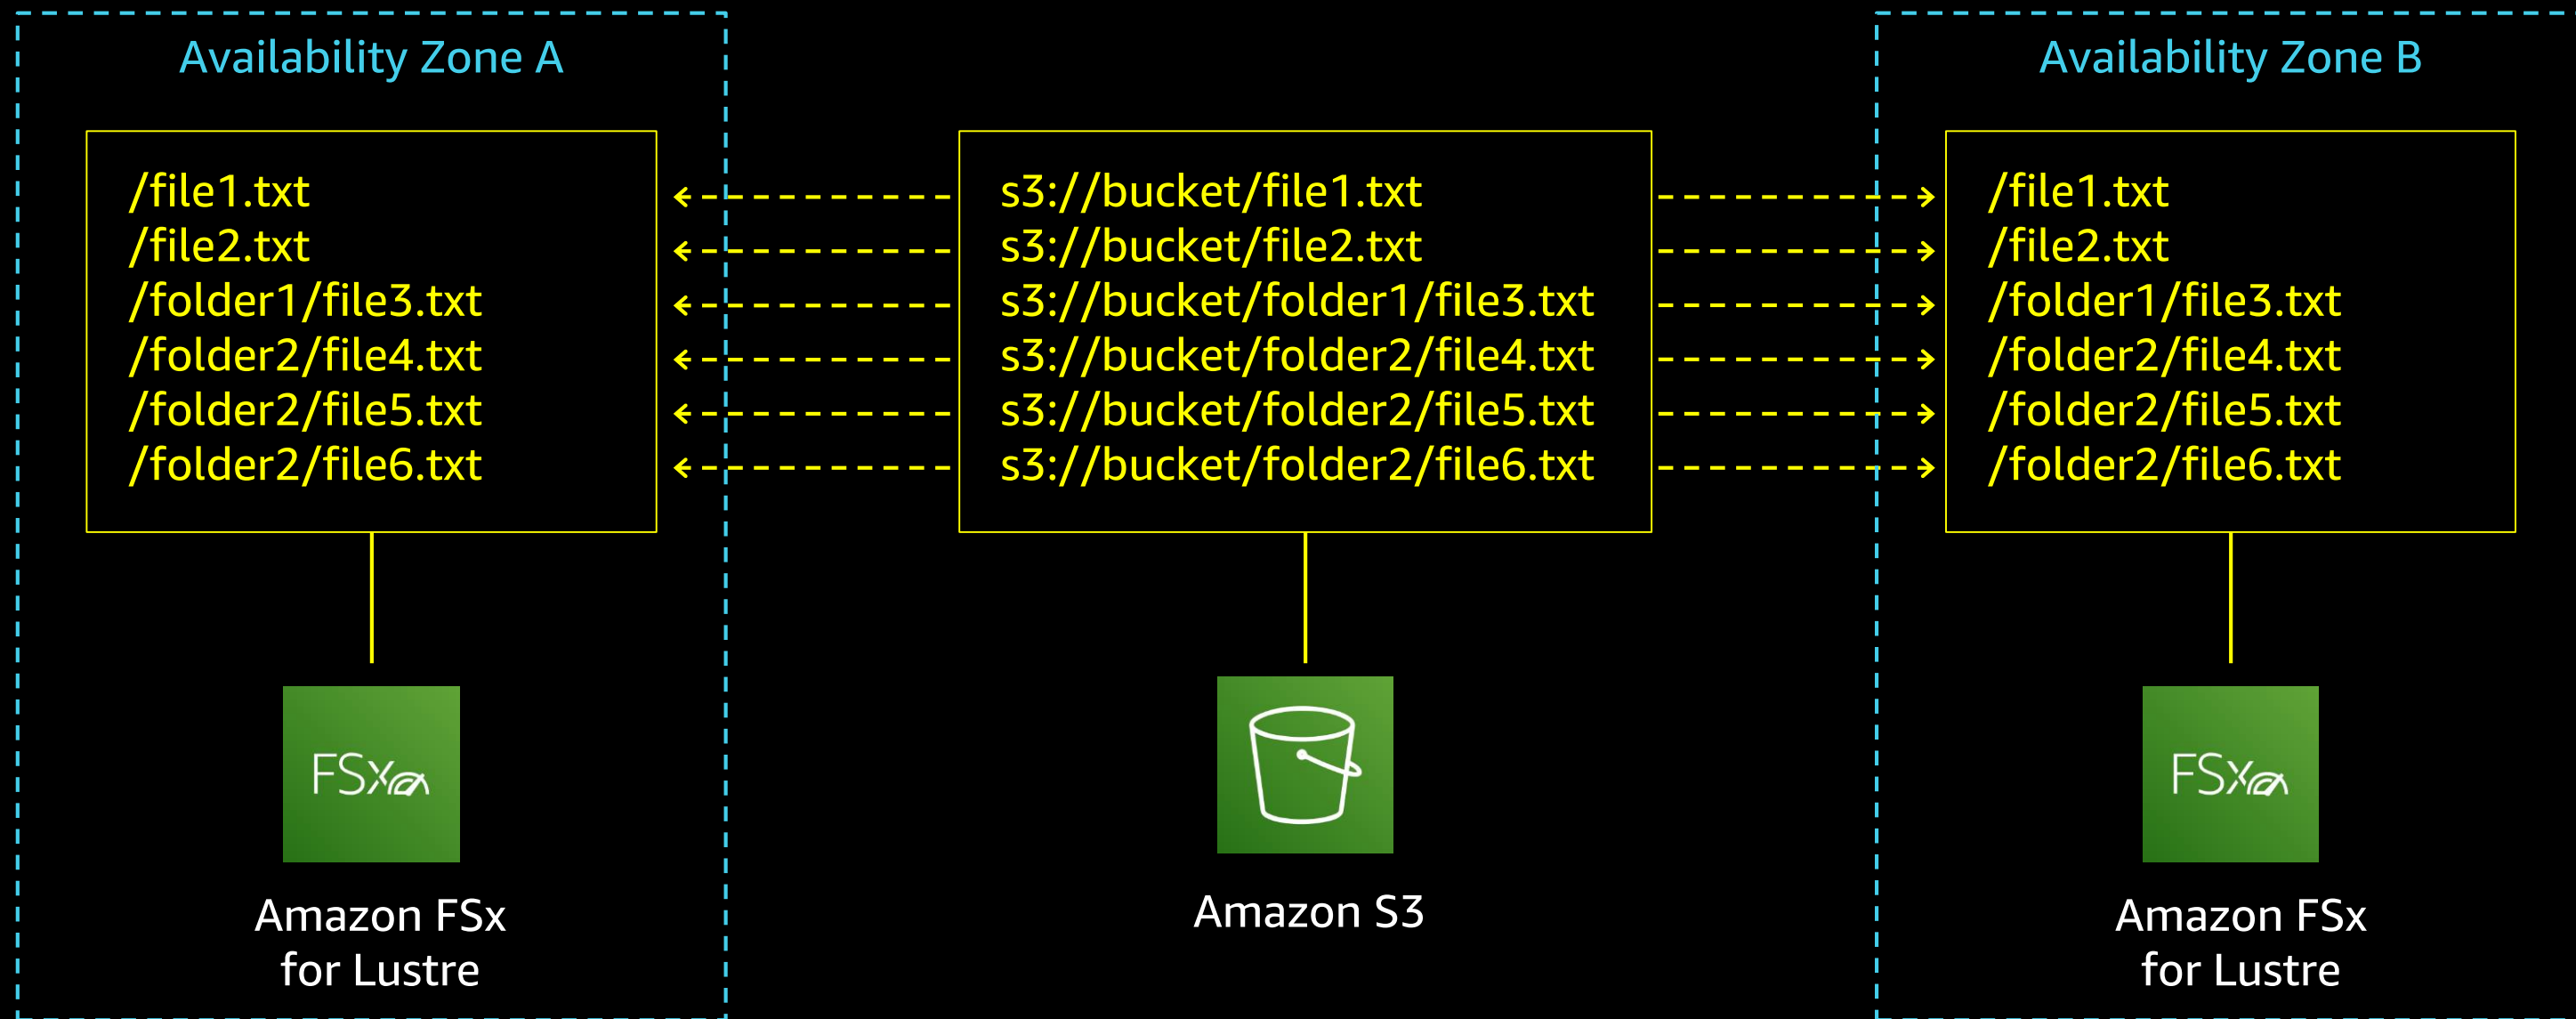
Availability Zone A

/file1.txt
/file2.txt
/folder1/file3.txt
/folder2/file4.txt
/folder2/file5.txt
/folder2/file6.txt

FSx

Amazon FSx for Lustre

s3://bucket/file1.txt
s3://bucket/file2.txt
s3://bucket/folder1/file3.txt
s3://bucket/folder2/file4.txt
s3://bucket/folder2/file5.txt
s3://bucket/folder2/file6.txt

Amazon S3

Availability Zone B

/file1.txt
/file2.txt
/folder1/file3.txt
/folder2/file4.txt
/folder2/file5.txt
/folder2/file6.txt

FSx

Amazon FSx for Lustre